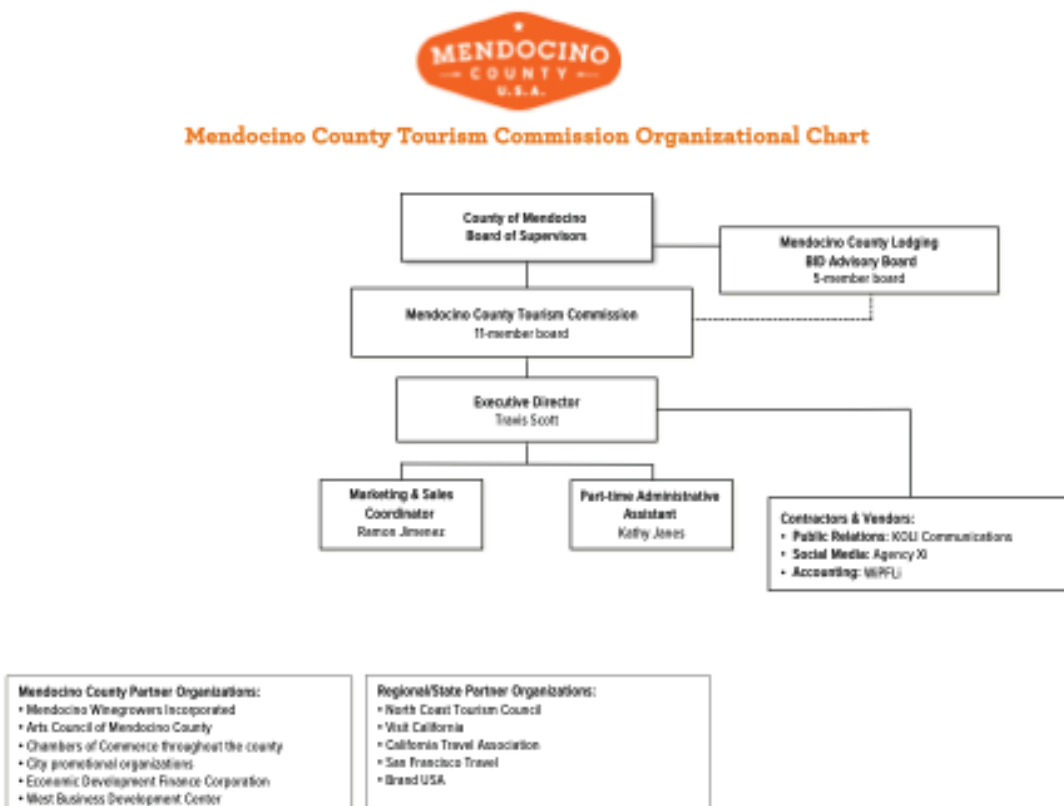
MENDOCINO
COUNTY
U.S.A.

Mendocino County Tourism Commission Organizational Chart

County of Mendocino
Board of Supervisors

Mendocino County Lodging
BID Advisory Board
5-member board

Mendocino County Tourism Commission
11-member board

Executive Director
Travis Scott

Marketing & Sales Coordinator
Ramon Jimenez

Part-time Administrative Assistant
Kathy Janes

Contractors & Vendors:
• Public Relations: KOLI Communications
• Social Media: Agency Xi
• Accounting: WIPFLi

Mendocino County Partner Organizations:
• Mendocino Winegrowers Incorporated
• Arts Council of Mendocino County
• Chambers of Commerce throughout the county
• City promotional organizations
• Economic Development Finance Corporation
• West Business Development Center

Regional/State Partner Organizations:
• North Coast Tourism Council
• Visit California
• California Travel Association
• San Francisco Travel
• Brand USA